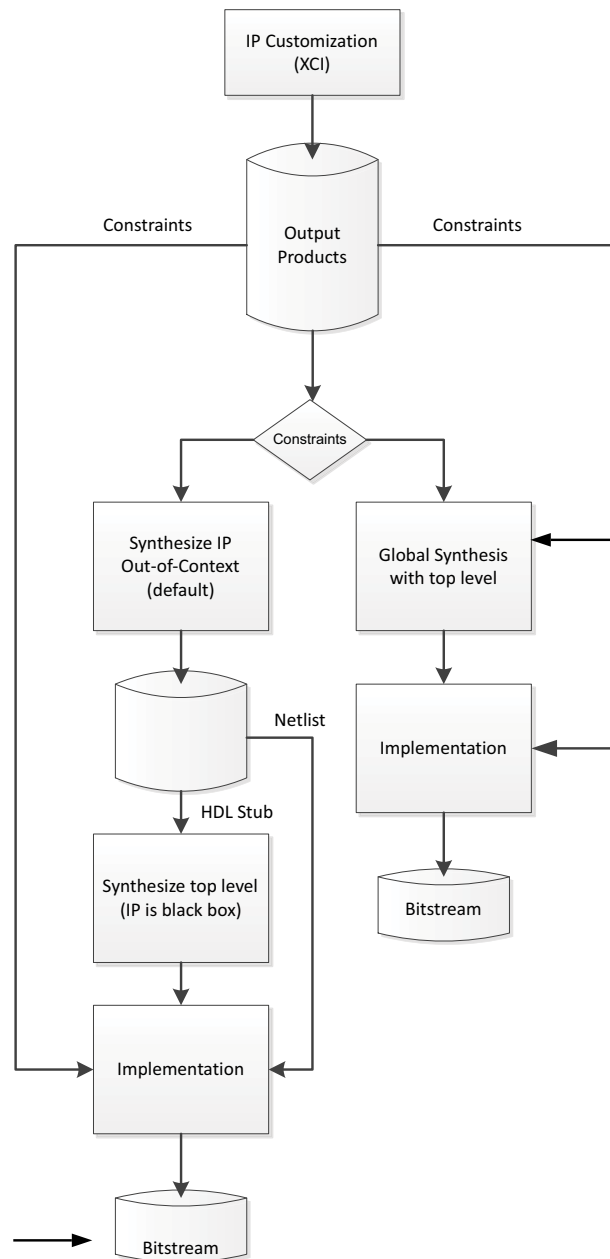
IP Customization (XCI)

Constraints

Output Products

Constraints

Constraints

Synthesize IP Out-of-Context (default)

Global Synthesis with top level

Netlist

Implementation

HDL Stub

Synthesize top level (IP is black box)

Bitstream

Implementation

Bitstream